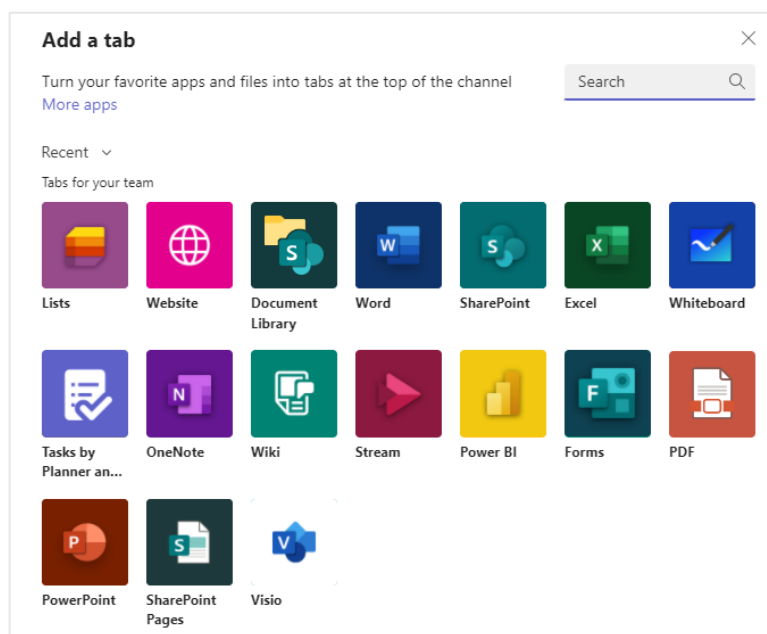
Add a tab

Turn your favorite apps and files into tabs at the top of the channel
More apps

Search

Recent

Tabs for your team

Lists
Website
Document Library
Word
SharePoint
Excel
Whiteboard

Tasks by Planner an...
OneNote
Wiki
Stream
Power BI
Forms
PDF

PowerPoint
SharePoint Pages
Visio